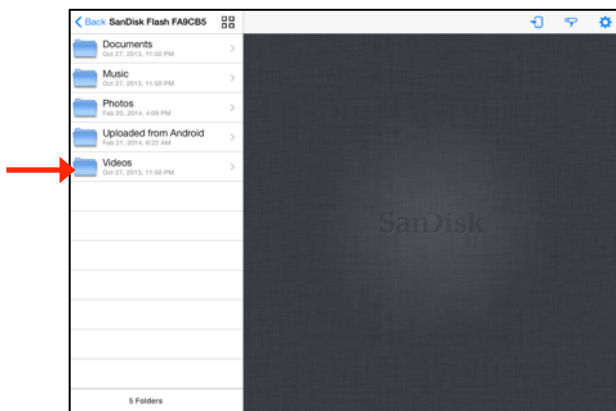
Back SanDisk Flash FA9CB5

Documents
Oct 27, 2013, 11:50 PM

Music
Oct 27, 2013, 11:50 PM

Photos
Feb 20, 2014, 4:09 PM

Uploaded from Android
Feb 21, 2014, 6:32 AM

Videos
Oct 27, 2013, 11:50 PM

5 Folders

SanDisk